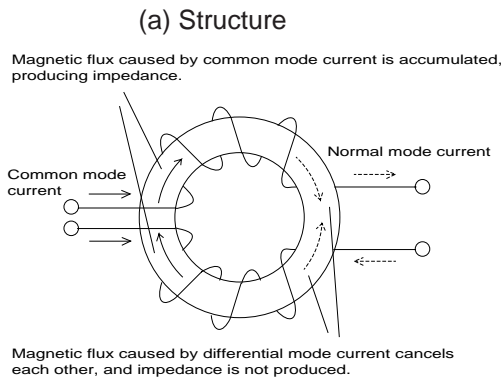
(a) Structure

Magnetic flux caused by common mode current is accumulated, producing impedance.

Common mode current

Normal mode current

Magnetic flux caused by differential mode current cancels each other, and impedance is not produced.